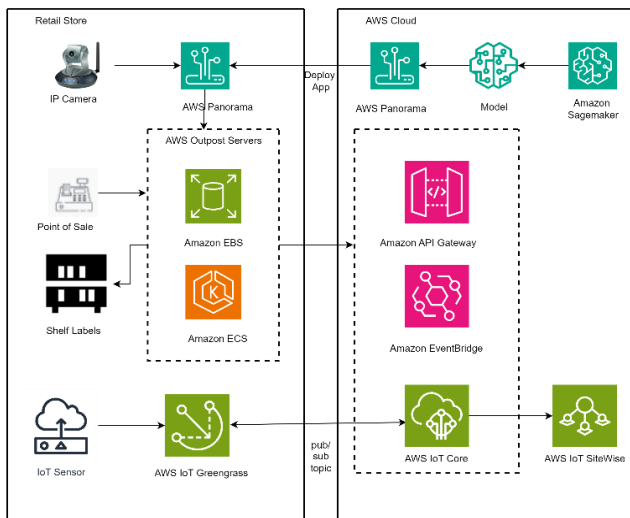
Retail Store

IP Camera

AWS Panorama

AWS Outpost Servers

Point of Sale

Amazon EBS

Shelf Labels

Amazon ECS

IoT Sensor

AWS IoT Greengrass

AWS Cloud

Deploy App

AWS Panorama

Model

Amazon Sagemaker

Amazon API Gateway

Amazon EventBridge

pub/ sub topic

AWS IoT Core

AWS IoT SiteWise